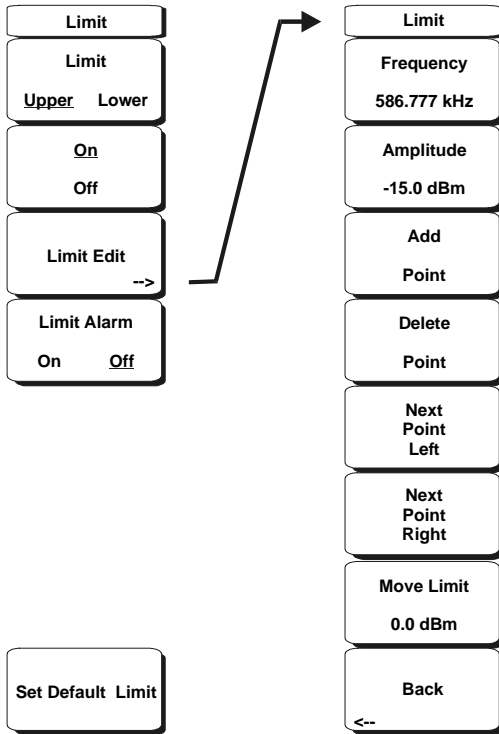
Limit

Limit
Upper Lower

On
Off

Limit Edit
-->

Limit Alarm
On Off

Set Default Limit

Limit

Frequency
586.777 kHz

Amplitude
-15.0 dBm

Add
Point

Delete
Point

Next
Point
Left

Next
Point
Right

Move Limit
0.0 dBm

Back
<--